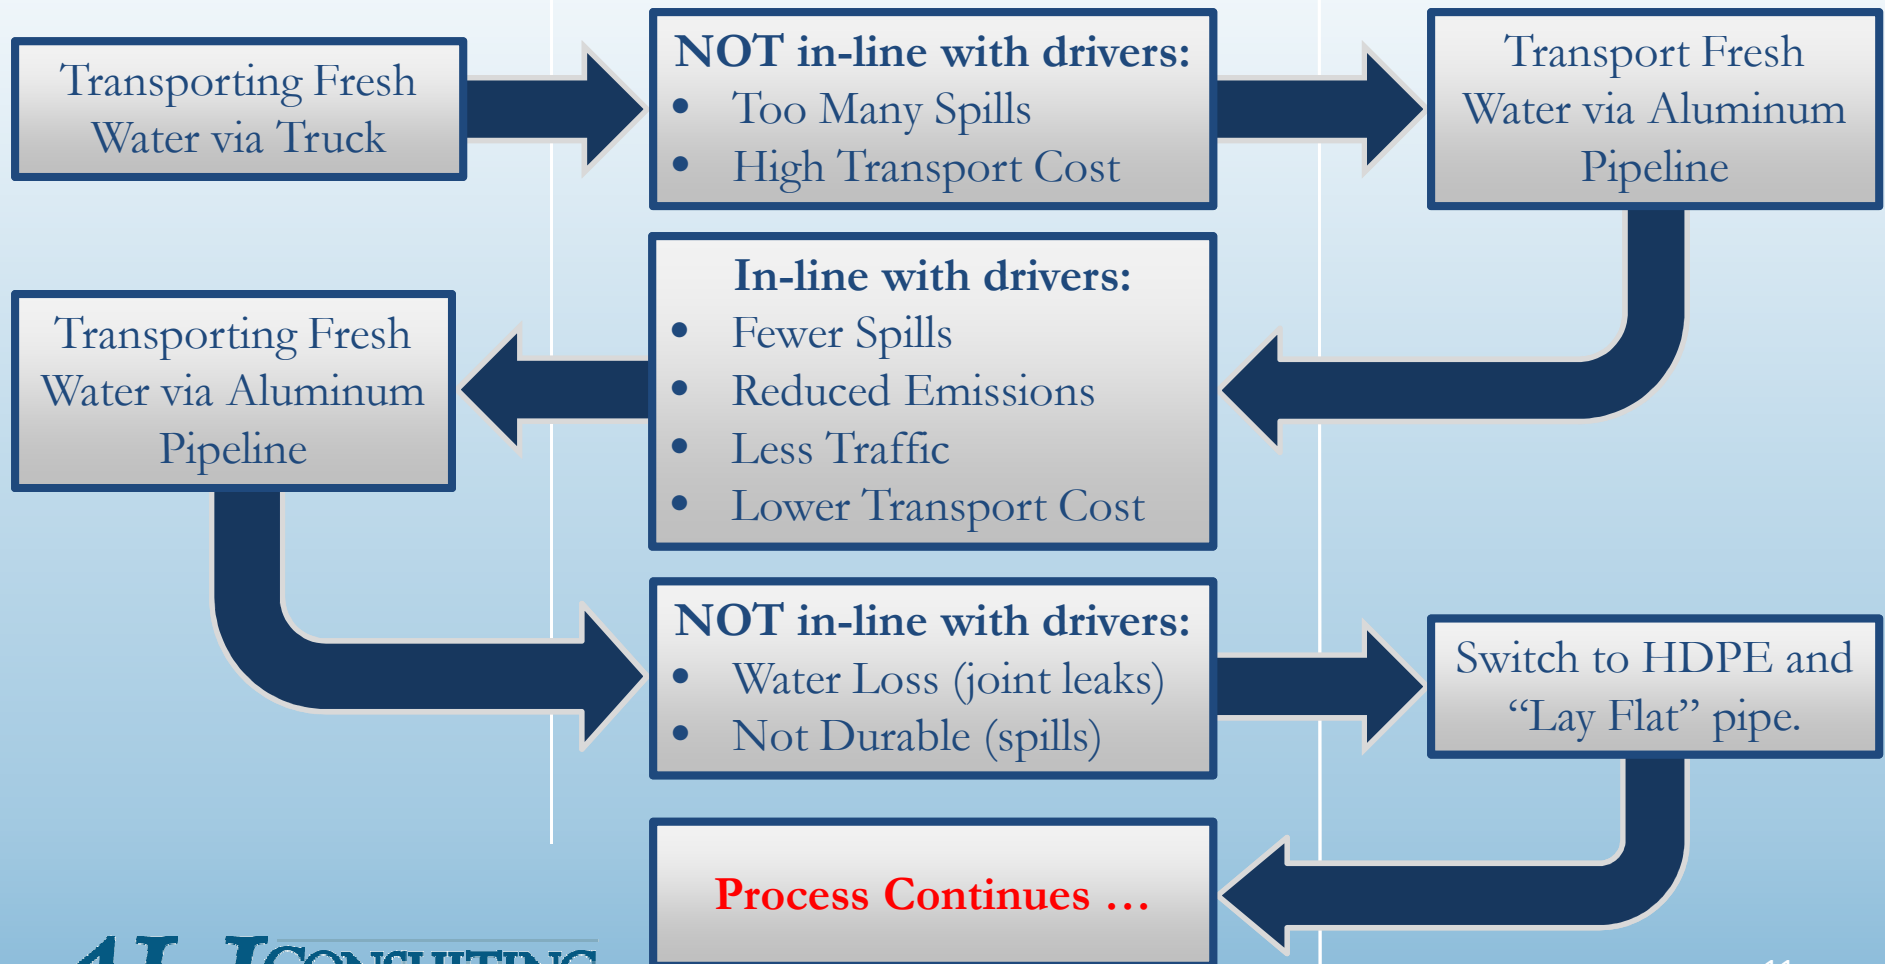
Transporting Fresh Water via Truck

NOT in-line with drivers:
- Too Many Spills
- High Transport Cost

Transport Fresh Water via Aluminum Pipeline

In-line with drivers:
- Fewer Spills
- Reduced Emissions
- Less Traffic
- Lower Transport Cost

Transporting Fresh Water via Aluminum Pipeline

NOT in-line with drivers:
- Water Loss (joint leaks)
- Not Durable (spills)

Switch to HDPE and "Lay Flat" pipe.

Process Continues …

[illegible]